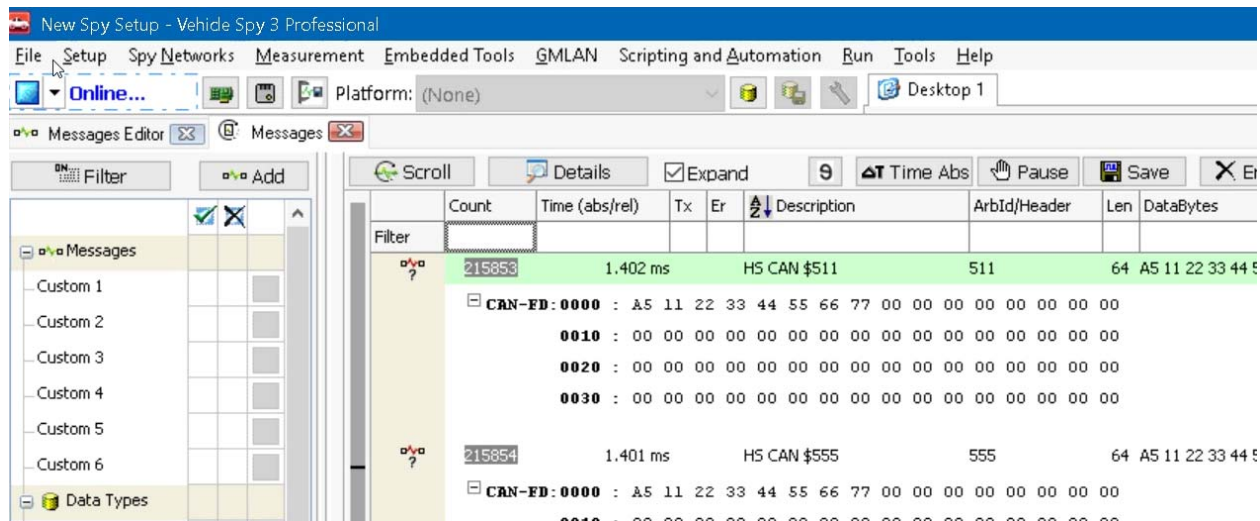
New Spy Setup - Vehicle Spy 3 Professional

File Setup Spy Networks Measurement Embedded Tools GMLAN Scripting and Automation Run Tools Help

Online... Platform: (None) Desktop 1

Messages Editor Messages

Filter Add

Messages
Custom 1
Custom 2
Custom 3
Custom 4
Custom 5
Custom 6
Data Types

Scroll Details Expand 9 Time Abs Pause Save Er

| Count | Time (abs/rel) | Tx | Er | Description | ArbId/Header | Len | DataBytes |
|---|---|---|---|---|---|---|---|
| Filter | | | | | | | |
| 215853 | 1.402 ms | | | HS CAN $511 | 511 | 64 | A5 11 22 33 44 5 |

CAN-FD: 0000 : A5 11 22 33 44 55 66 77 00 00 00 00 00 00 00 00
0010 : 00 00 00 00 00 00 00 00 00 00 00 00 00 00 00 00
0020 : 00 00 00 00 00 00 00 00 00 00 00 00 00 00 00 00
0030 : 00 00 00 00 00 00 00 00 00 00 00 00 00 00 00 00

| 215854 | 1.401 ms | | | HS CAN $555 | 555 | 64 | A5 11 22 33 44 5 |
|---|---|---|---|---|---|---|---|

CAN-FD: 0000 : A5 11 22 33 44 55 66 77 00 00 00 00 00 00 00 00
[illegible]